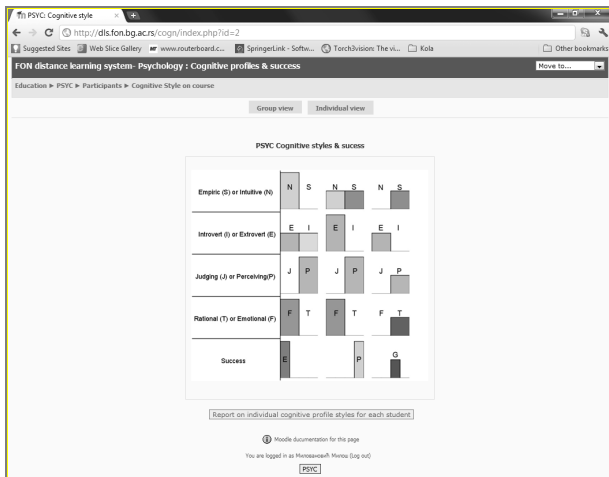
PSYC: Cognitive style

http://dls.fon.bg.ac.rs/cogn/index.php?id=2

Suggested Sites Web Slice Gallery www.routerboard.c... SpringerLink - Softw... Torch3vision: The vi... Kola Other bookmarks

FON distance learning system- Psychology : Cognitive profiles & success

Move to...

Education ► PSYC ► Participants ► Cognitive Style on course

Group view Individual view

PSYC Cognitive styles & sucess

| | | | |
|---|---|---|---|
| Empiric (S) or Intuitive (N) | N S | N S | N S |
| Introvert (I) or Extrovert (E) | E I | E I | E I |
| Judging (J) or Perceiving(P) | J P | J P | J P |
| Rational (T) or Emotional (F) | F T | F T | F T |
| Success | E | P | G |

Report on individual cognitive profile styles for each student

Moodle documentation for this page

You are logged in as Милованович Милош (Log out)

PSYC